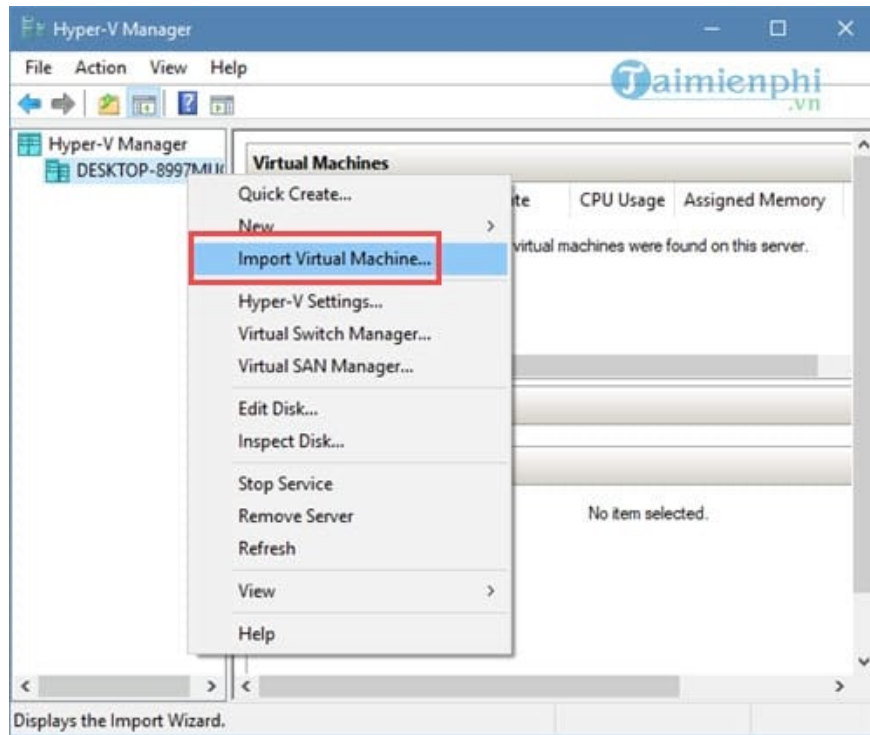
Hyper-V Manager

File Action View Help

Taimienphi .vn

Hyper-V Manager
DESKTOP-8997MU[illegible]

Virtual Machines

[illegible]te CPU Usage Assigned Memory

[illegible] virtual machines were found on this server.

Quick Create...
New
Import Virtual Machine...
Hyper-V Settings...
Virtual Switch Manager...
Virtual SAN Manager...
Edit Disk...
Inspect Disk...
Stop Service
Remove Server
Refresh
View
Help

No item selected.

Displays the Import Wizard.